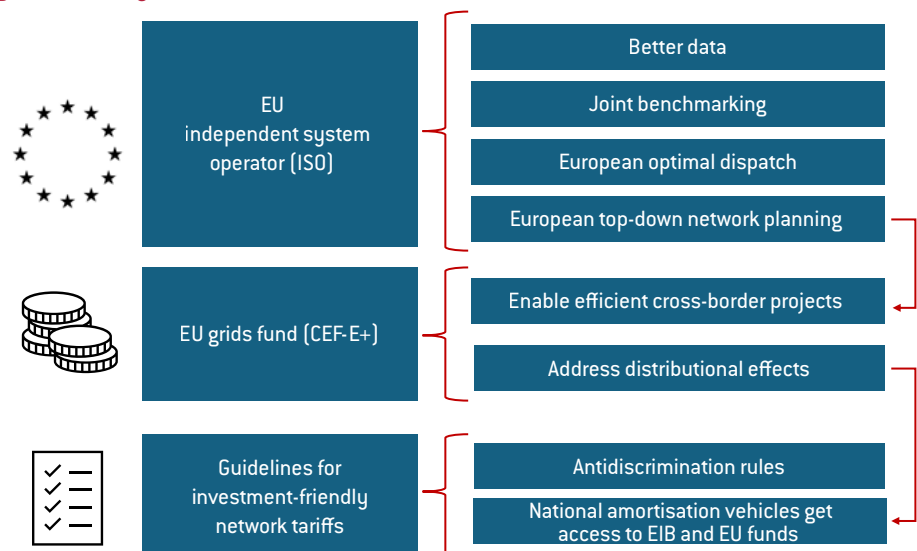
EU independent system operator (ISO)

Better data

Joint benchmarking

European optimal dispatch

European top-down network planning

EU grids fund (CEF-E+)

Enable efficient cross-border projects

Address distributional effects

Guidelines for investment-friendly network tariffs

Antidiscrimination rules

National amortisation vehicles get access to EIB and EU funds